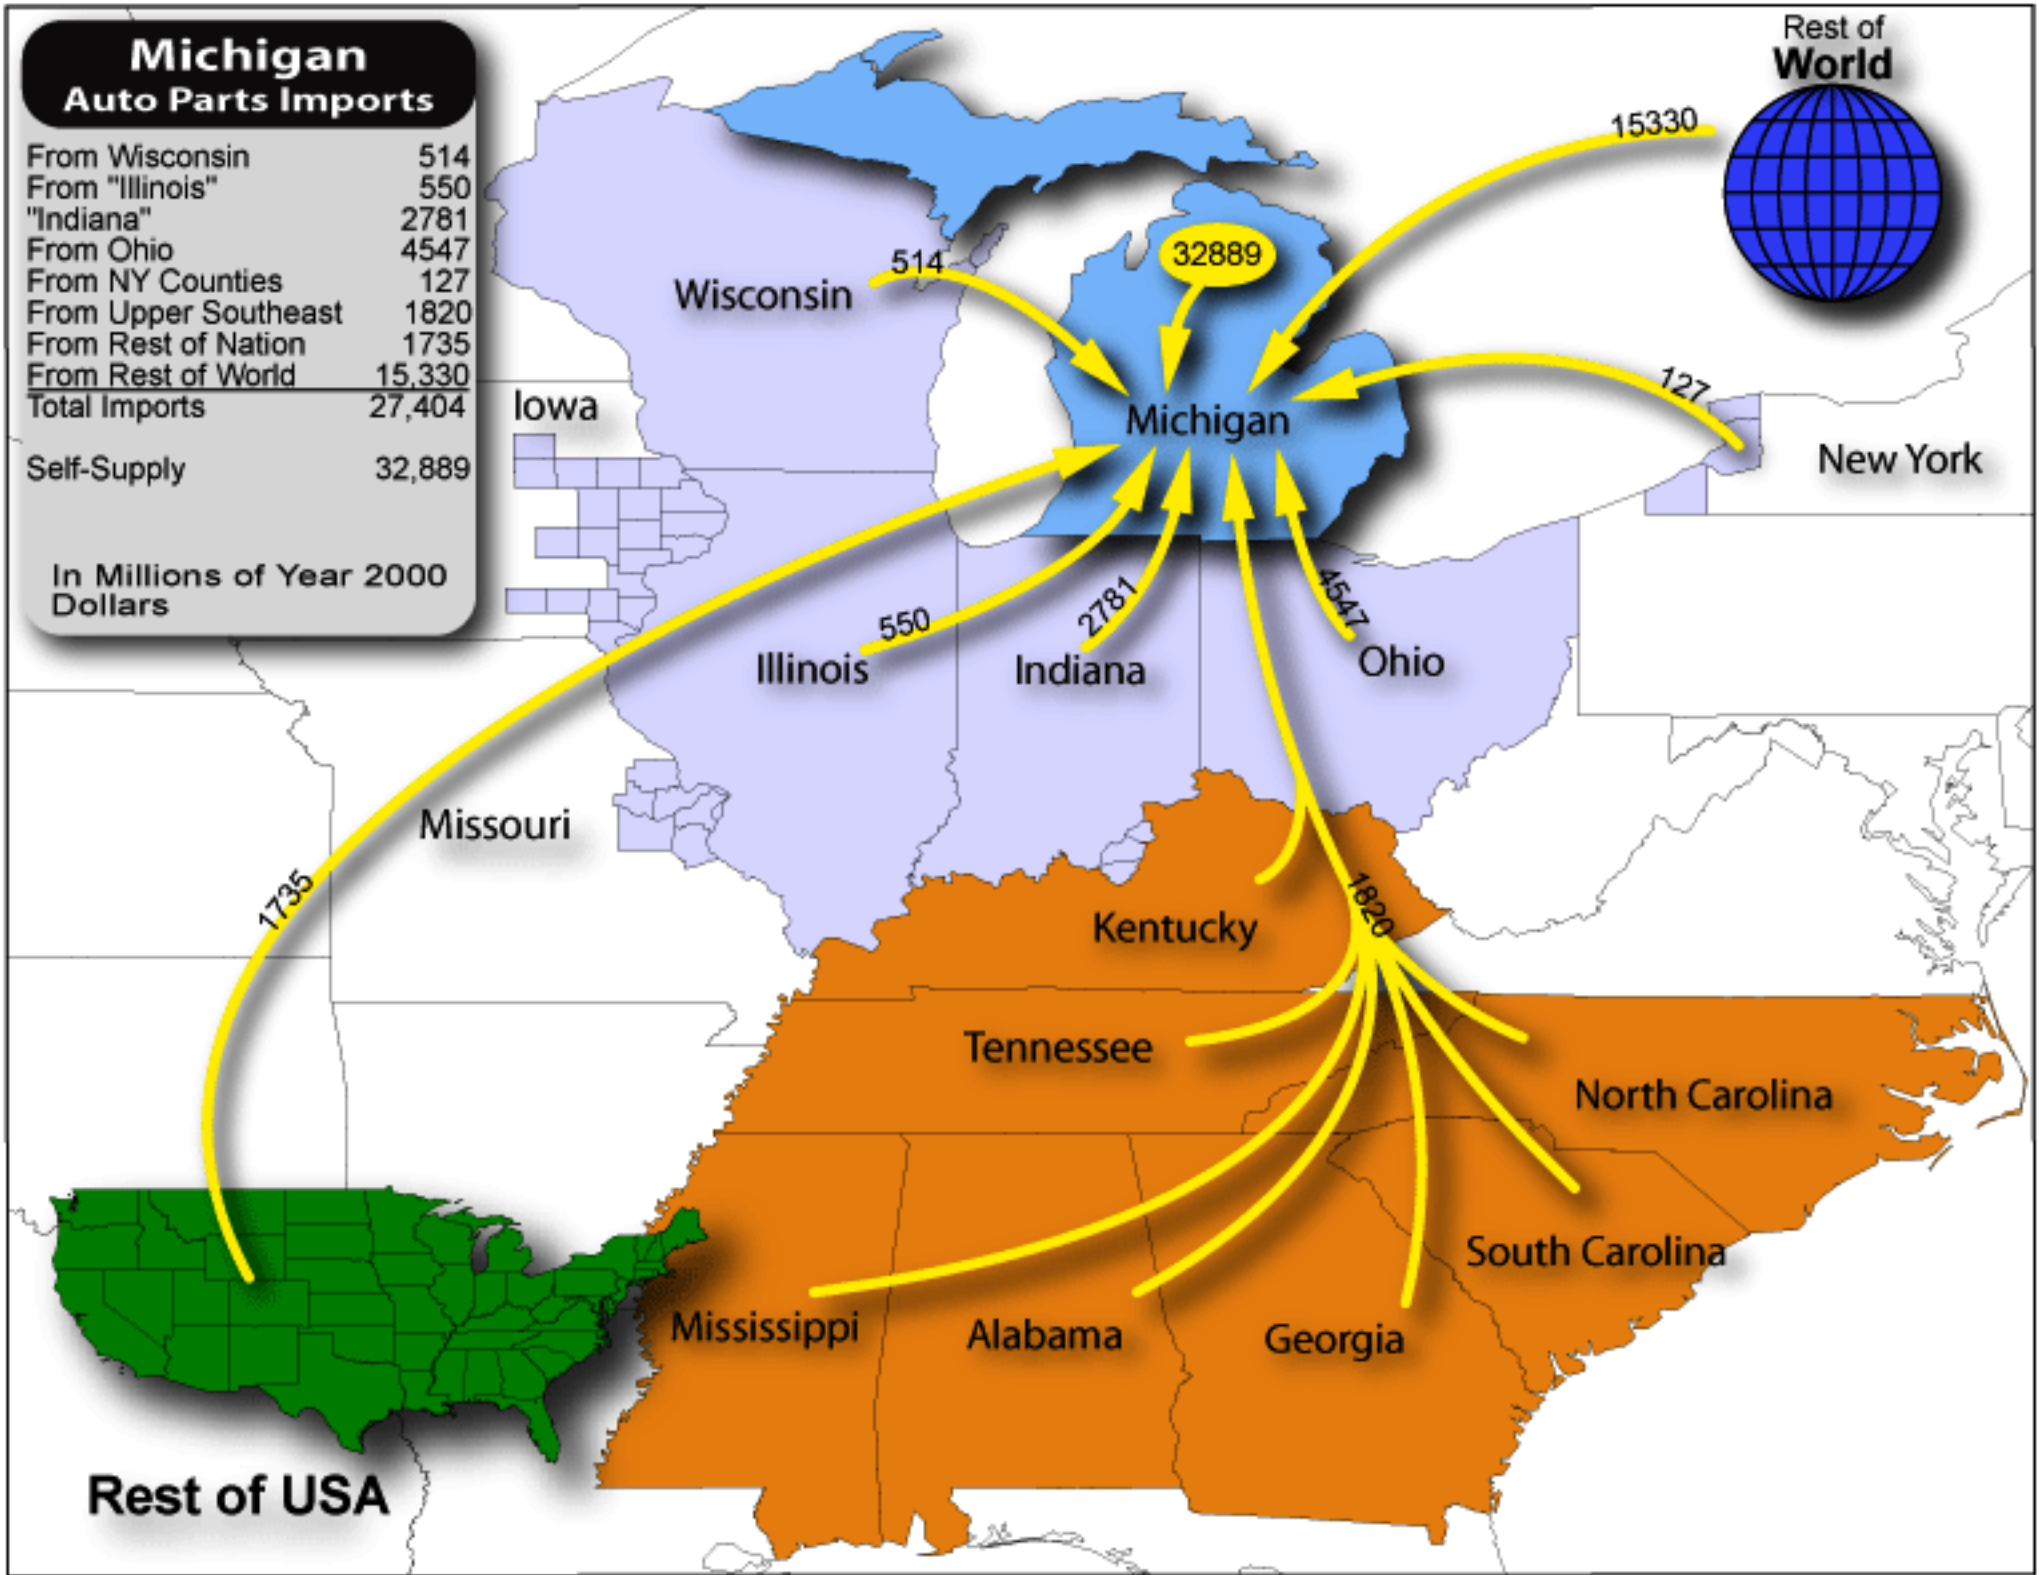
Michigan
Auto Parts Imports

| | |
|---|---|
| From Wisconsin | 514 |
| From "Illinois" | 550 |
| "Indiana" | 2781 |
| From Ohio | 4547 |
| From NY Counties | 127 |
| From Upper Southeast | 1820 |
| From Rest of Nation | 1735 |
| From Rest of World | 15,330 |
| Total Imports | 27,404 |
| Self-Supply | 32,889 |

In Millions of Year 2000 Dollars

Rest of World

15330

32889

514

Wisconsin

Michigan

127

New York

Iowa

550

2781

4547

Illinois

Indiana

Ohio

Missouri

1735

Kentucky

1820

Tennessee

North Carolina

South Carolina

Mississippi

Alabama

Georgia

Rest of USA